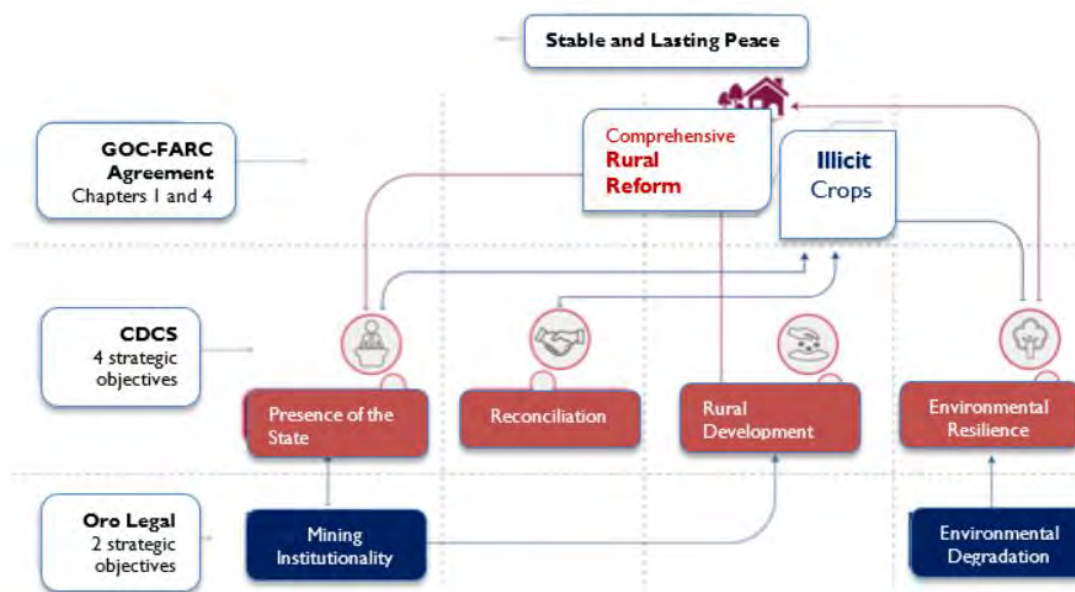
Stable and Lasting Peace

GOC-FARC Agreement
Chapters 1 and 4

Comprehensive Rural Reform

Illicit Crops

CDCS
4 strategic objectives

Presence of the State

Reconciliation

Rural Development

Environmental Resilience

Oro Legal
2 strategic objectives

Mining Institutionality

Environmental Degradation